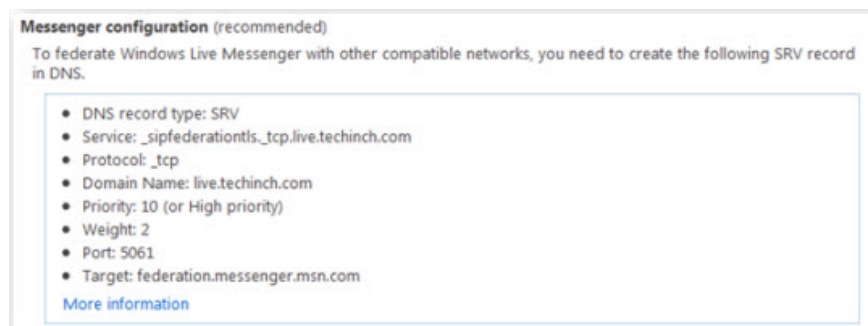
**Messenger configuration** (recommended)

To federate Windows Live Messenger with other compatible networks, you need to create the following SRV record in DNS.

- DNS record type: SRV
- Service: _sipfederationtls._tcp.live.techinch.com
- Protocol: _tcp
- Domain Name: live.techinch.com
- Priority: 10 (or High priority)
- Weight: 2
- Port: 5061
- Target: federation.messenger.msn.com

More information